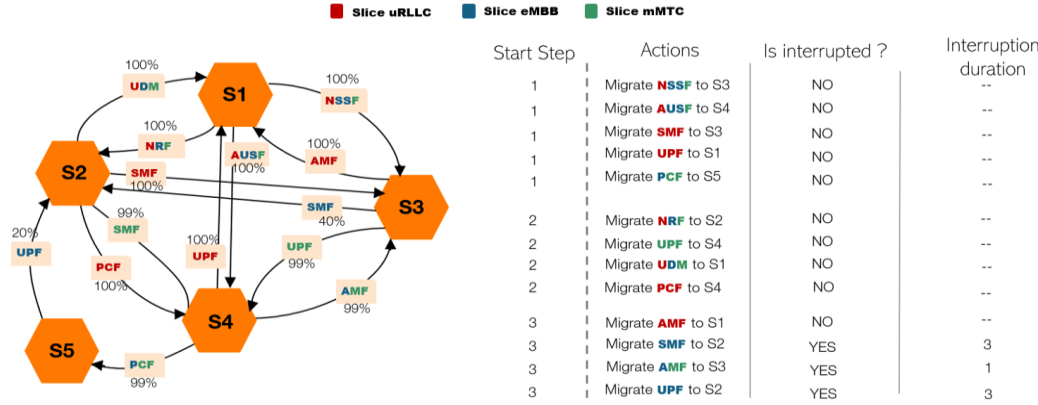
Slice uRLLC Slice eMBB Slice mMTC

100%
UDM
100%
NSSF
S1
100%
NRF
100%
AUSF
AMF
100%
S2
SMF
100%
SMF
40%
S3
99%
SMF
20%
UPF
100%
UPF
UPF
99%
PCF
100%
AMF
99%
S4
S5
PCF
99%

| Start Step | Actions | Is interrupted ? | Interruption duration |
|---|---|---|---|
| 1 | Migrate NSSF to S3 | NO | -- |
| 1 | Migrate AUSF to S4 | NO | -- |
| 1 | Migrate SMF to S3 | NO | -- |
| 1 | Migrate UPF to S1 | NO | -- |
| 1 | Migrate PCF to S5 | NO | -- |
| 2 | Migrate NRF to S2 | NO | -- |
| 2 | Migrate UPF to S4 | NO | -- |
| 2 | Migrate UDM to S1 | NO | -- |
| 2 | Migrate PCF to S4 | NO | -- |
| 3 | Migrate AMF to S1 | NO | -- |
| 3 | Migrate SMF to S2 | YES | 3 |
| 3 | Migrate AMF to S3 | YES | 1 |
| 3 | Migrate UPF to S2 | YES | 3 |